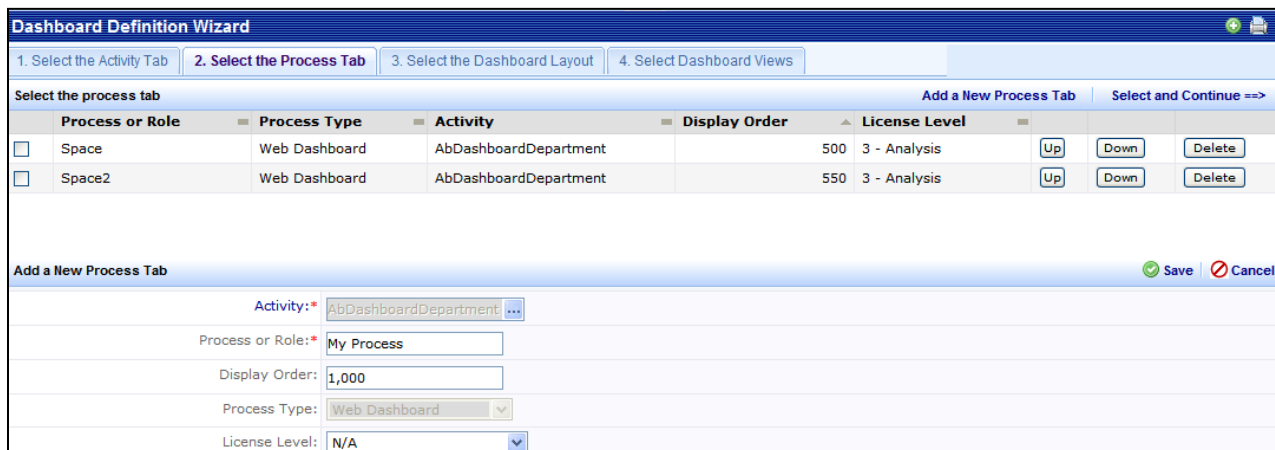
Dashboard Definition Wizard

1. Select the Activity Tab | 2. Select the Process Tab | 3. Select the Dashboard Layout | 4. Select Dashboard Views

Select the process tab

Add a New Process Tab | Select and Continue ==>

| | Process or Role | Process Type | Activity | Display Order | License Level | | | |
|---|---|---|---|---|---|---|---|---|
| | Space | Web Dashboard | AbDashboardDepartment | 500 | 3 - Analysis | Up | Down | Delete |
| | Space2 | Web Dashboard | AbDashboardDepartment | 550 | 3 - Analysis | Up | Down | Delete |

Add a New Process Tab

Save | Cancel

Activity:* AbDashboardDepartment ...

Process or Role:* My Process

Display Order: 1,000

Process Type: Web Dashboard

License Level: N/A